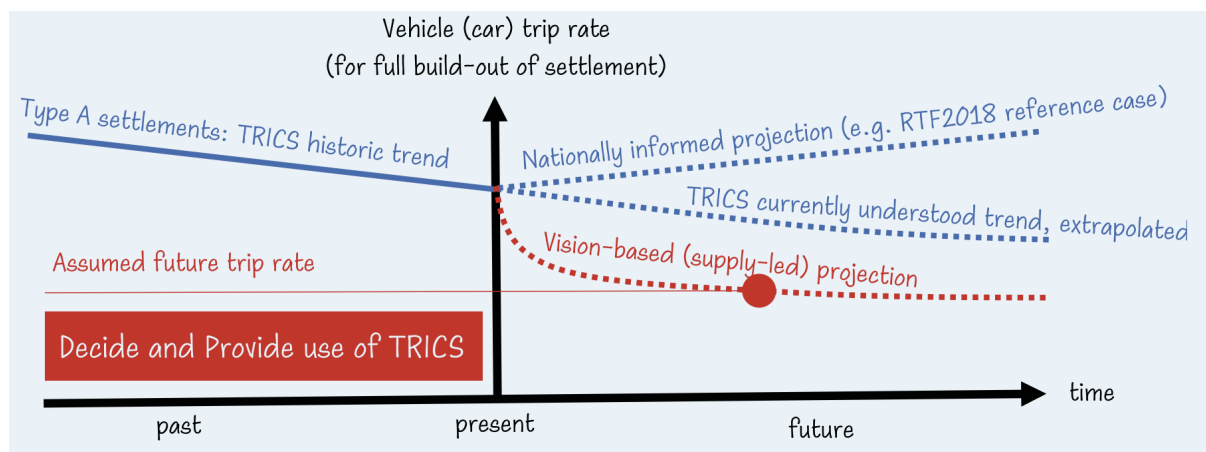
Vehicle (car) trip rate
(for full build-out of settlement)

Type A settlements: TRICS historic trend

Nationally informed projection (e.g. RTF2018 reference case)

TRICS currently understood trend, extrapolated

Vision-based (supply-led) projection

Assumed future trip rate

Decide and Provide use of TRICS

time

past

present

future